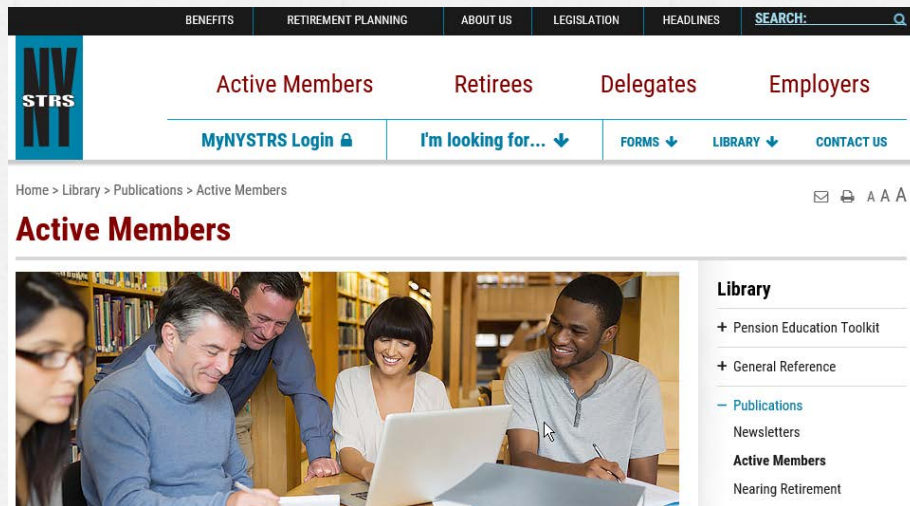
BENEFITS RETIREMENT PLANNING ABOUT US LEGISLATION HEADLINES SEARCH:

NY STRS

Active Members Retirees Delegates Employers

MyNYSTRS Login I'm looking for... FORMS LIBRARY CONTACT US

Home > Library > Publications > Active Members

A A A

Active Members

Library

+ Pension Education Toolkit

+ General Reference

– Publications

Newsletters

Active Members

Nearing Retirement